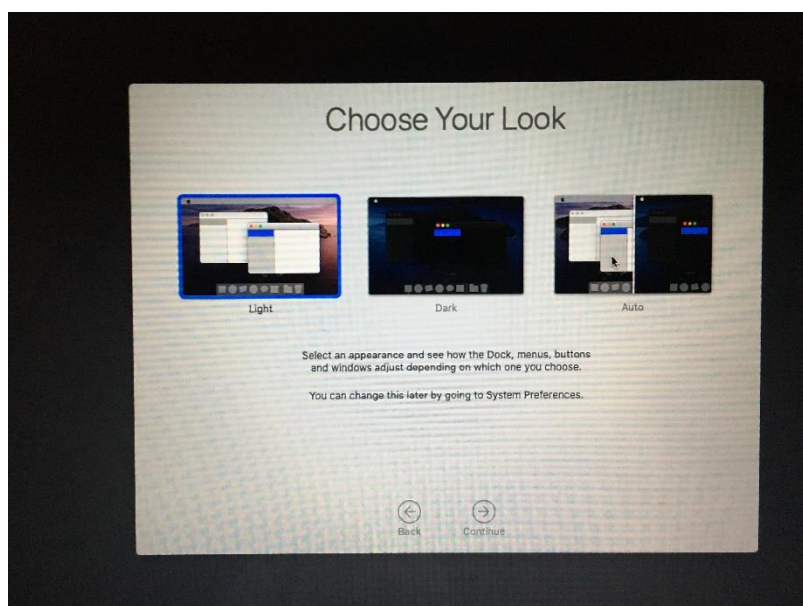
Choose Your Look

Light

Dark

Auto

Select an appearance and see how the Dock, menus, buttons and windows adjust depending on which one you choose.

You can change this later by going to System Preferences.

Back

Continue